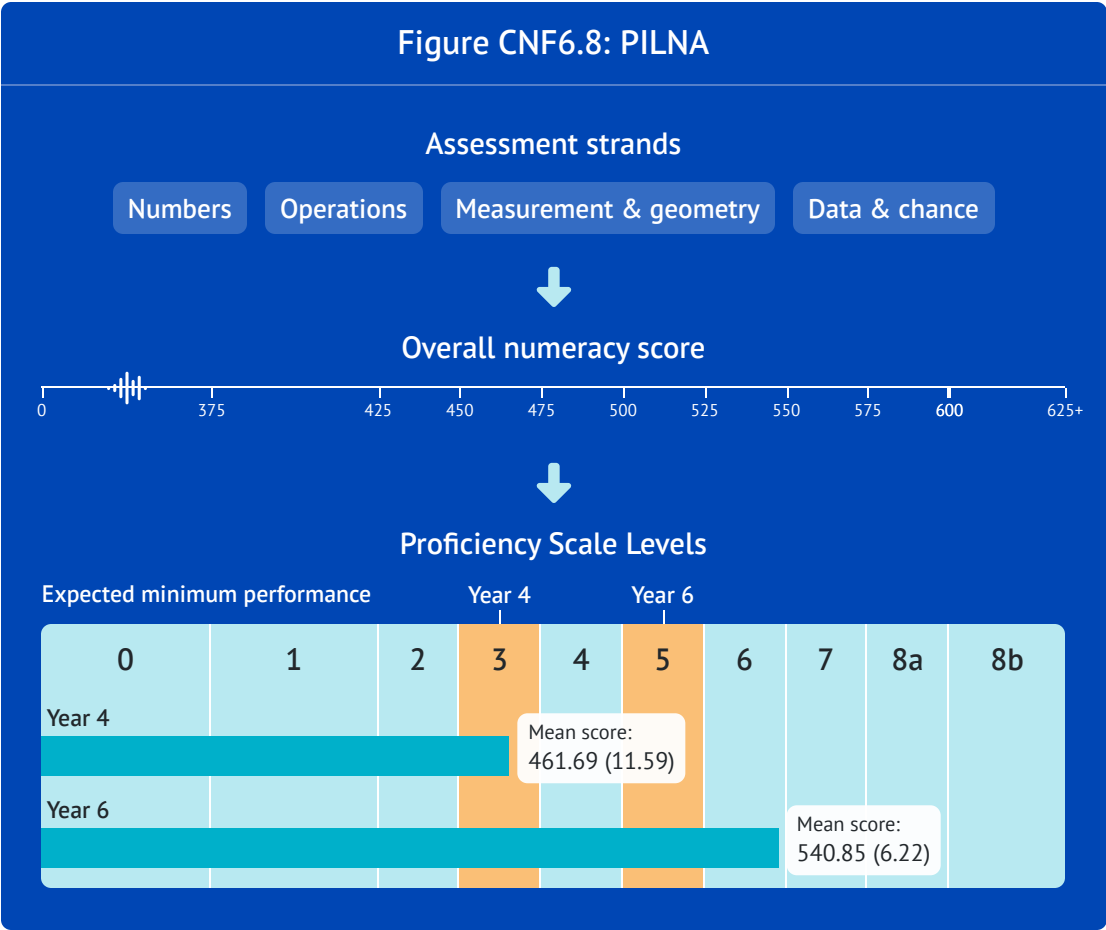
Figure CNF6.8: PILNA

Assessment strands

Numbers

Operations

Measurement & geometry

Data & chance

Overall numeracy score

0 375 425 450 475 500 525 550 575 600 625+

Proficiency Scale Levels

Expected minimum performance

Year 4

Year 6

| 0 | 1 | 2 | 3 | 4 | 5 | 6 | 7 | 8a | 8b |
|---|---|---|---|---|---|---|---|---|---|

Year 4

Mean score:
461.69 (11.59)

Year 6

Mean score:
540.85 (6.22)